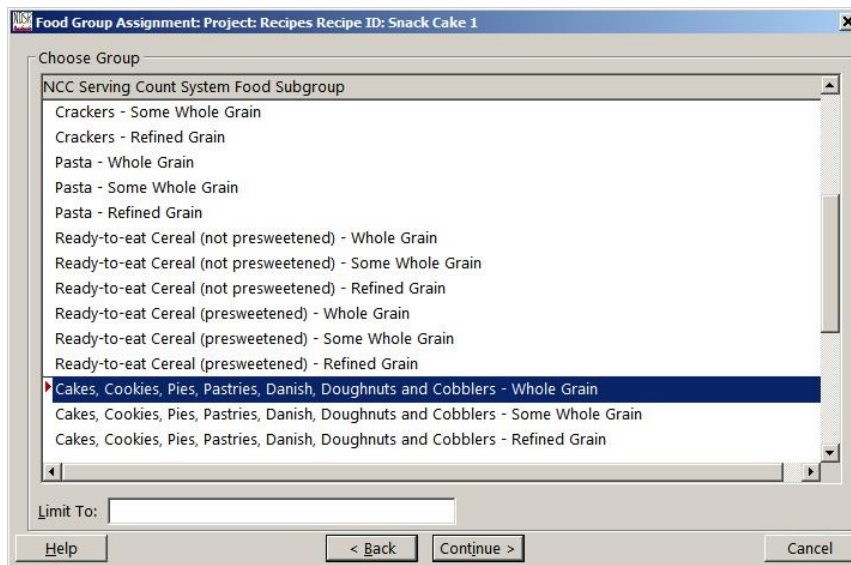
Food Group Assignment: Project: Recipes Recipe ID: Snack Cake 1

Choose Group

| NCC Serving Count System Food Subgroup |
|---|
| Crackers - Some Whole Grain |
| Crackers - Refined Grain |
| Pasta - Whole Grain |
| Pasta - Some Whole Grain |
| Pasta - Refined Grain |
| Ready-to-eat Cereal (not presweetened) - Whole Grain |
| Ready-to-eat Cereal (not presweetened) - Some Whole Grain |
| Ready-to-eat Cereal (not presweetened) - Refined Grain |
| Ready-to-eat Cereal (presweetened) - Whole Grain |
| Ready-to-eat Cereal (presweetened) - Some Whole Grain |
| Ready-to-eat Cereal (presweetened) - Refined Grain |
| Cakes, Cookies, Pies, Pastries, Danish, Doughnuts and Cobblers - Whole Grain |
| Cakes, Cookies, Pies, Pastries, Danish, Doughnuts and Cobblers - Some Whole Grain |
| Cakes, Cookies, Pies, Pastries, Danish, Doughnuts and Cobblers - Refined Grain |

Limit To:

Help
< Back
Continue >
Cancel